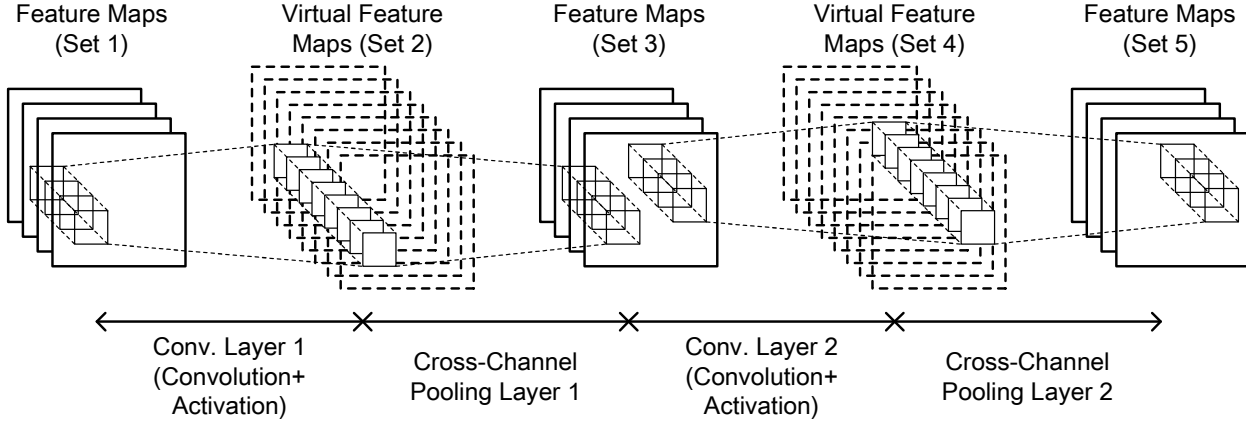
Feature Maps (Set 1)

Virtual Feature Maps (Set 2)

Feature Maps (Set 3)

Virtual Feature Maps (Set 4)

Feature Maps (Set 5)

Conv. Layer 1 (Convolution+ Activation)

Cross-Channel Pooling Layer 1

Conv. Layer 2 (Convolution+ Activation)

Cross-Channel Pooling Layer 2